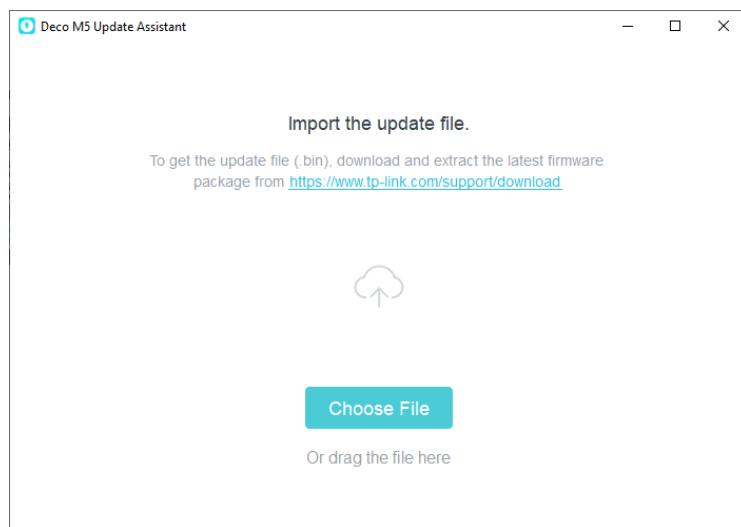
Deco M5 Update Assistant

Import the update file.

To get the update file (.bin), download and extract the latest firmware package from https://www.tp-link.com/support/download

Choose File

Or drag the file here